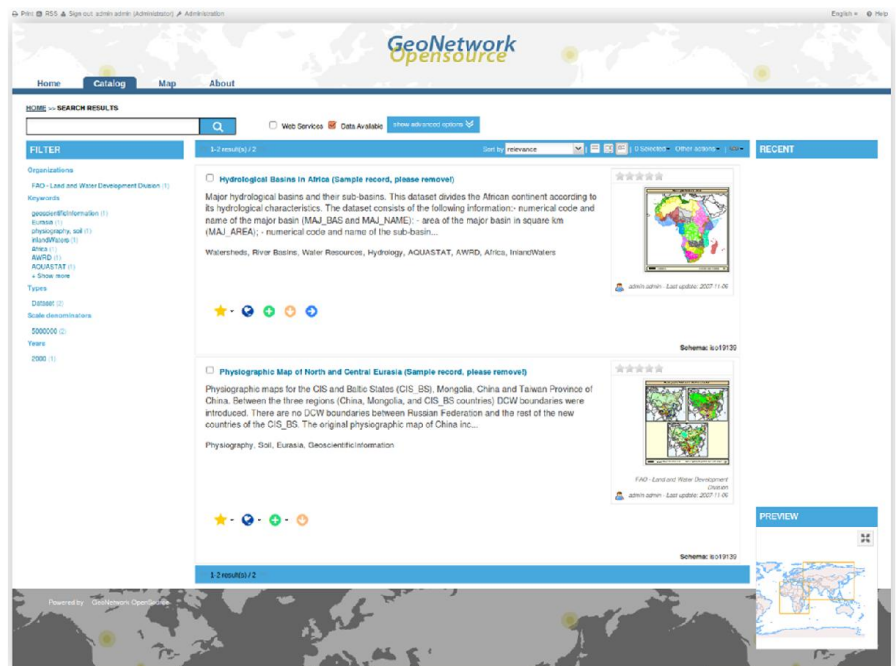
Print RSS Sign out admin admin (Administrator) Administration

English Help

GeoNetwork Opensource

Home Catalog Map About

HOME >> SEARCH RESULTS

Web Services Data Available show advanced options

FILTER

Organizations

FAO - Land and Water Development Division (1)

Keywords

geoscientificInformation (1)
Eurasia (1)
physiography, soil (1)
inlandWaters (1)
africa (1)
AWRD (1)
AQUASTAT (1)
+ Show more

Types

Dataset (2)

Scale denominators

5000000 (2)

Years

2000 (1)

1-2 result(s) / 2

Sort by relevance

0 Selected Other actions

RECENT

Hydrological Basins in Africa (Sample record, please remove!)

Major hydrological basins and their sub-basins. This dataset divides the African continent according to its hydrological characteristics. The dataset consists of the following information:- numerical code and name of the major basin (MAJ_BAS and MAJ_NAME): - area of the major basin in square km (MAJ_AREA); - numerical code and name of the sub-basin...

Watersheds, River Basins, Water Resources, Hydrology, AQUASTAT, AWRD, Africa, InlandWaters

admin admin - Last update: 2007-11-06

Schema: iso19139

Physiographic Map of North and Central Eurasia (Sample record, please remove!)

Physiographic maps for the CIS and Baltic States (CIS_BS), Mongolia, China and Taiwan Province of China. Between the three regions (China, Mongolia, and CIS_BS countries) DCW boundaries were introduced. There are no DCW boundaries between Russian Federation and the rest of the new countries of the CIS_BS. The original physiographic map of China inc...

Physiography, Soil, Eurasia, GeoscientificInformation

FAO - Land and Water Development Division

admin admin - Last update: 2007-11-06

PREVIEW

Schema: iso19139

1-2 result(s) / 2

Powered by GeoNetwork OpenSource